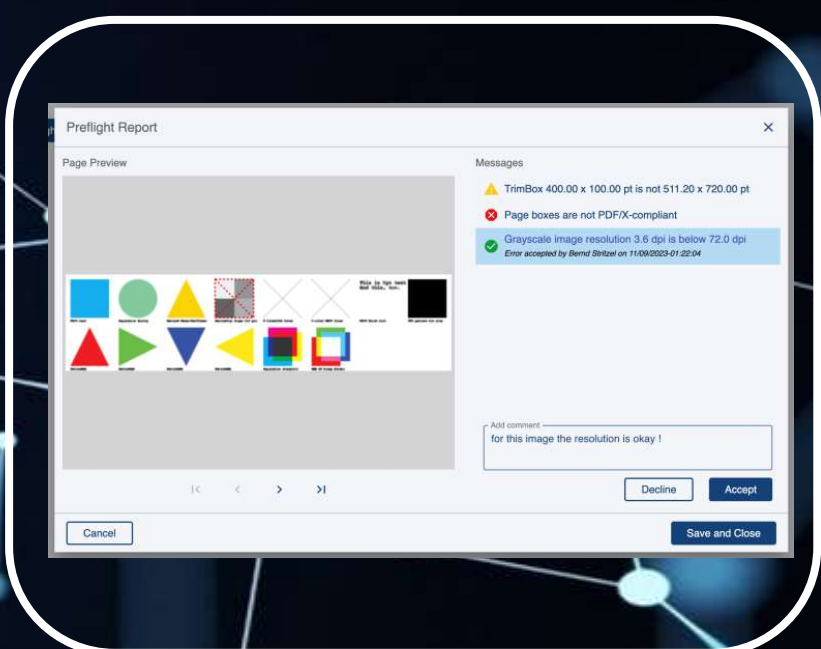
Preflight Report

×

Page Preview

This is typ text
And this, too.

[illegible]

|<  <  >  >|

Messages

TrimBox 400.00 x 100.00 pt is not 511.20 x 720.00 pt

Page boxes are not PDF/X-compliant

Grayscale image resolution 3.6 dpi is below 72.0 dpi
Error accepted by Bernd Stritzel on 11/09/2023-01:22:04

Add comment
for this image the resolution is okay !

Decline

Accept

Cancel

Save and Close